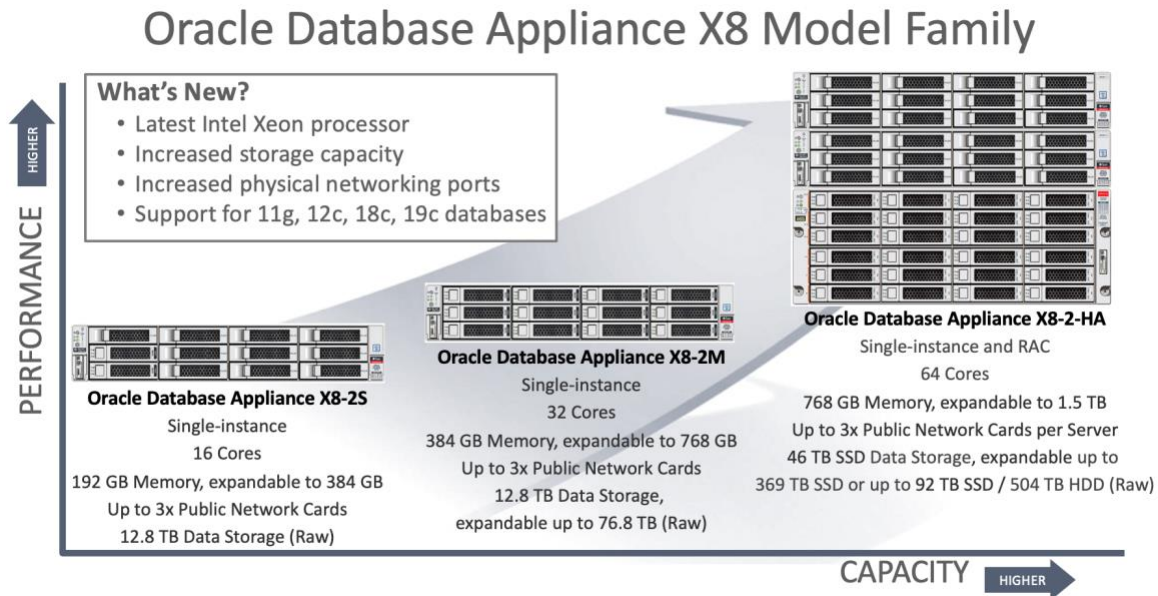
Oracle Database Appliance X8 Model Family

What's New?
• Latest Intel Xeon processor
• Increased storage capacity
• Increased physical networking ports
• Support for 11g, 12c, 18c, 19c databases

HIGHER

PERFORMANCE

Oracle Database Appliance X8-2S
Single-instance
16 Cores
192 GB Memory, expandable to 384 GB
Up to 3x Public Network Cards
12.8 TB Data Storage (Raw)

Oracle Database Appliance X8-2M
Single-instance
32 Cores
384 GB Memory, expandable to 768 GB
Up to 3x Public Network Cards
12.8 TB Data Storage, expandable up to 76.8 TB (Raw)

Oracle Database Appliance X8-2-HA
Single-instance and RAC
64 Cores
768 GB Memory, expandable to 1.5 TB
Up to 3x Public Network Cards per Server
46 TB SSD Data Storage, expandable up to 369 TB SSD or up to 92 TB SSD / 504 TB HDD (Raw)

CAPACITY HIGHER